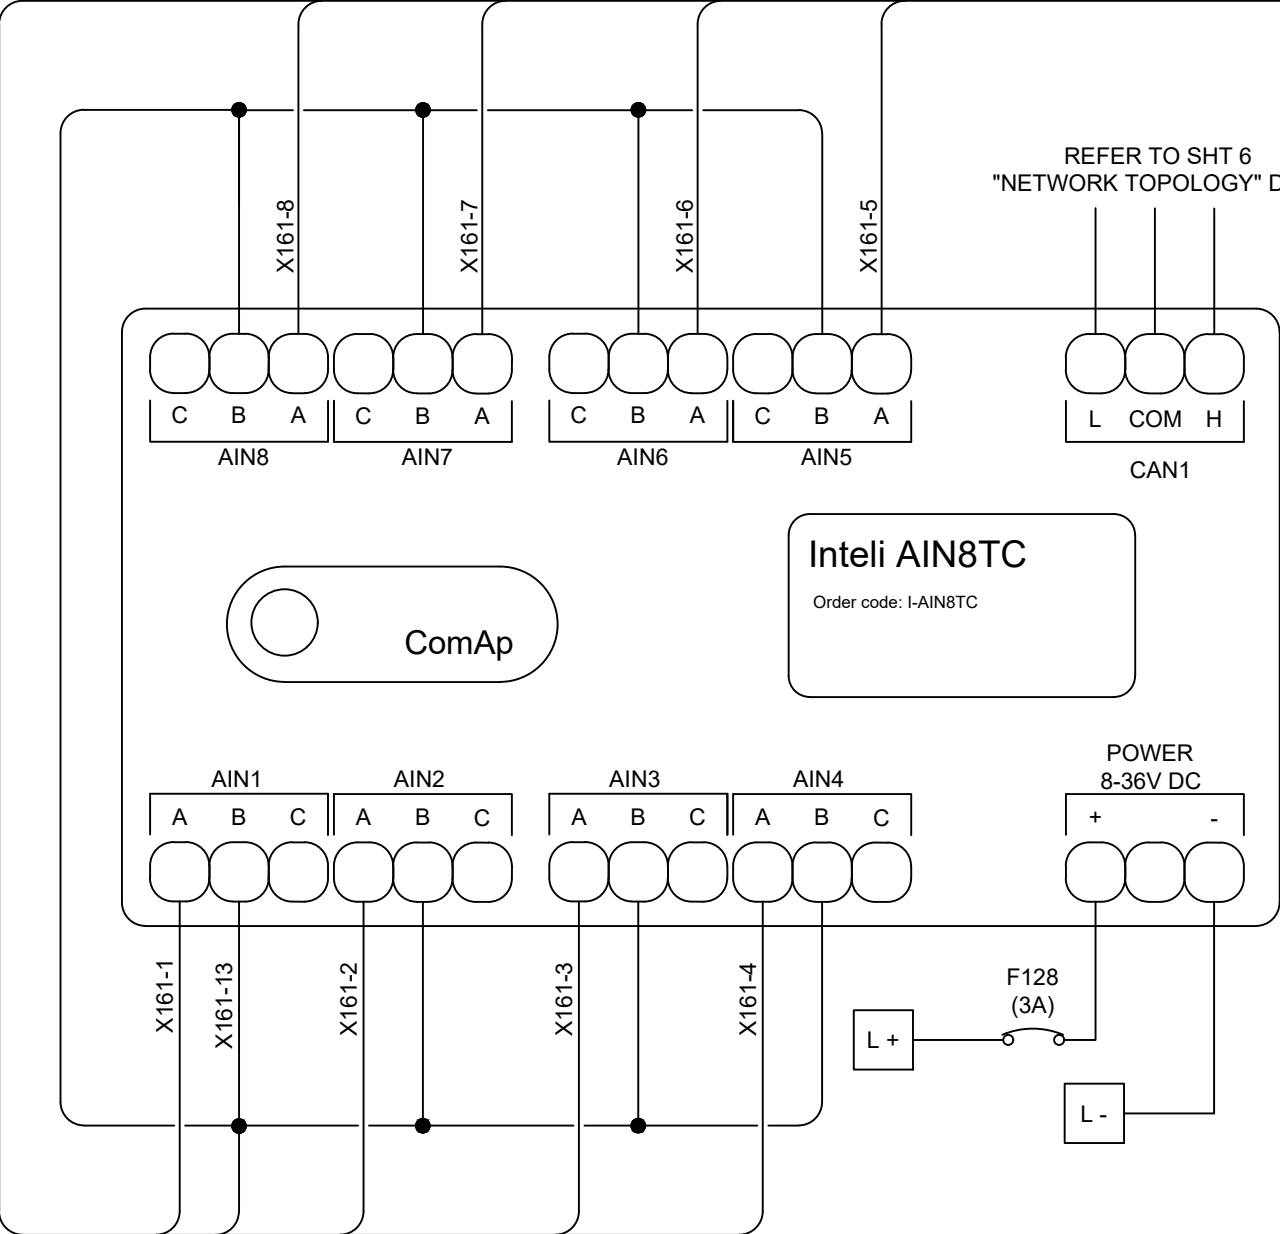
REFER TO SHT 6
"NETWORK TOPOLOGY" D

X161-8
X161-7
X161-6
X161-5

C B A
AIN8
C B A
AIN7
C B A
AIN6
C B A
AIN5

L COM H
CAN1

Inteli AIN8TC
Order code: I-AIN8TC

ComAp

AIN1
A B C
AIN2
A B C
AIN3
A B C
AIN4
A B C

POWER
8-36V DC
+ -

X161-1
X161-13
X161-2
X161-3
X161-4

F128
(3A)

L +
L -